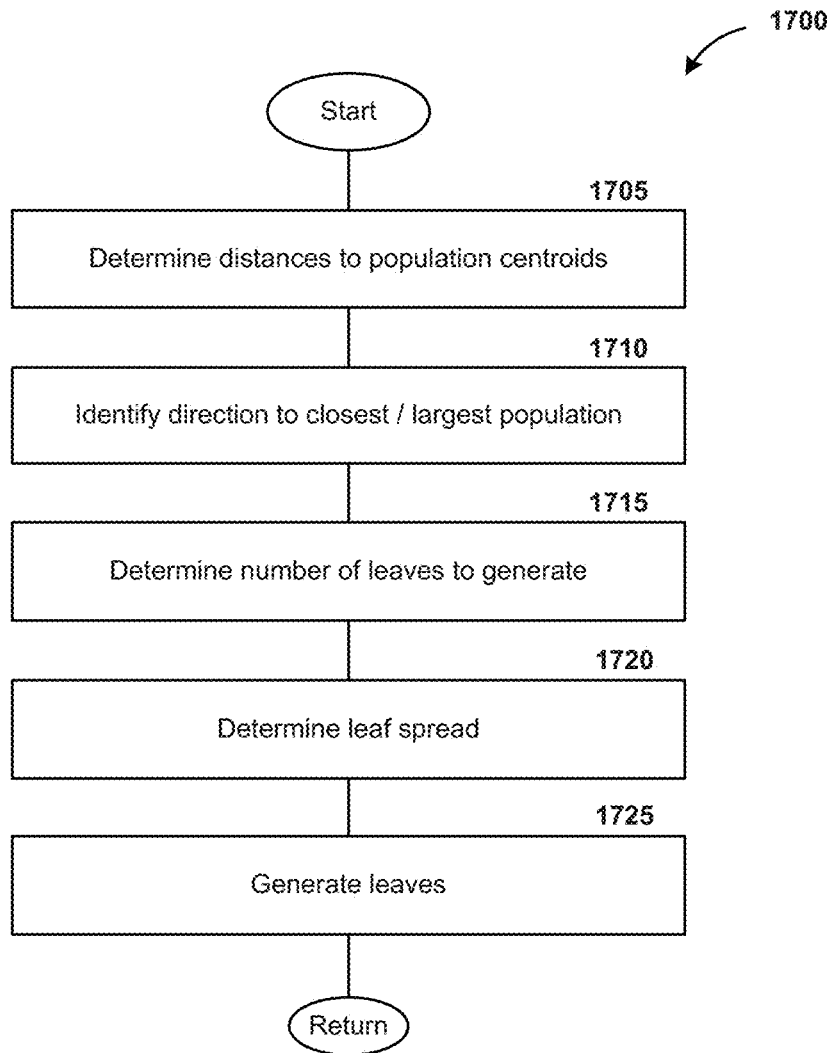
1700

Start

1705

Determine distances to population centroids

1710

Identify direction to closest / largest population

1715

Determine number of leaves to generate

1720

Determine leaf spread

1725

Generate leaves

Return